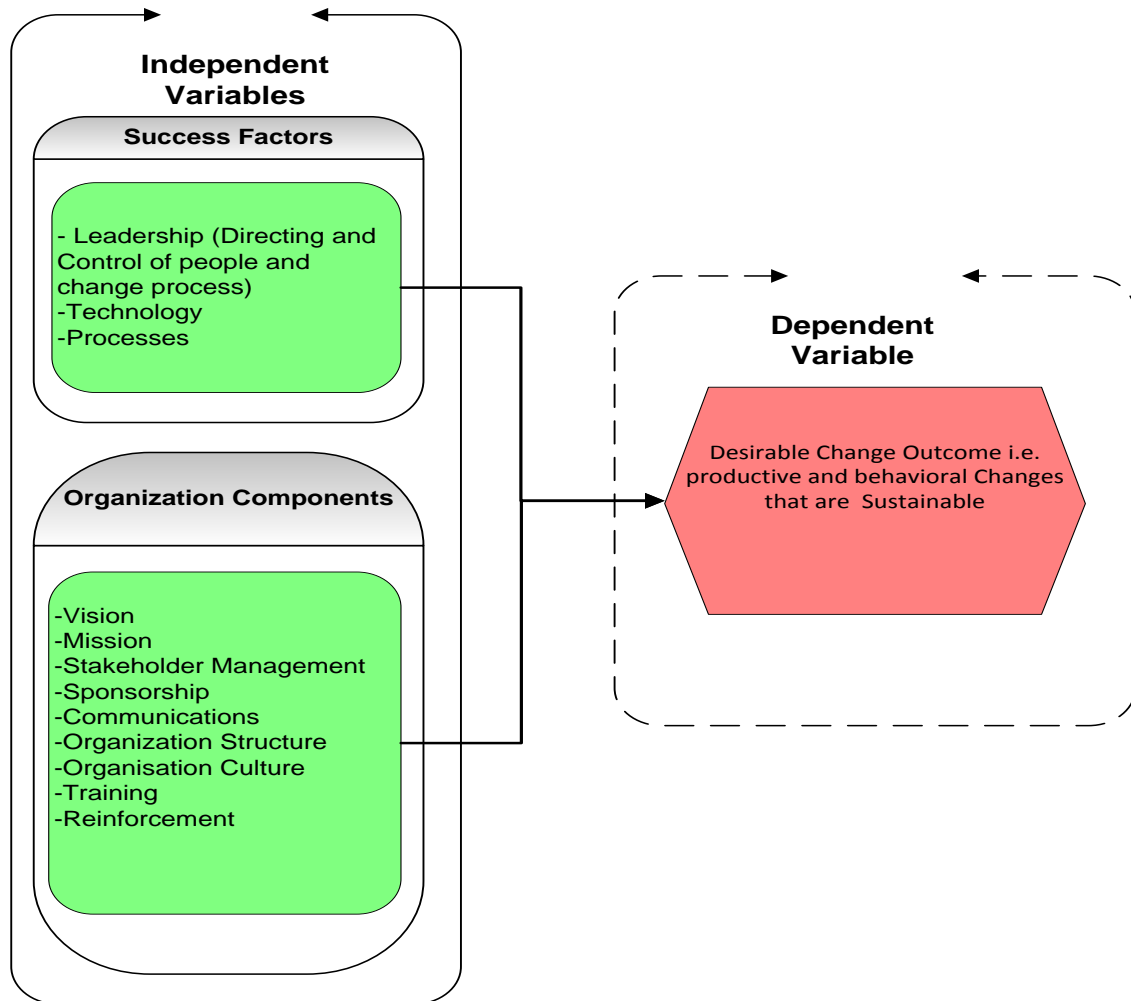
Independent Variables

Success Factors

- Leadership (Directing and Control of people and change process)
-Technology
-Processes

Organization Components

-Vision
-Mission
-Stakeholder Management
-Sponsorship
-Communications
-Organization Structure
-Organisation Culture
-Training
-Reinforcement

Dependent Variable

Desirable Change Outcome i.e. productive and behavioral Changes that are Sustainable